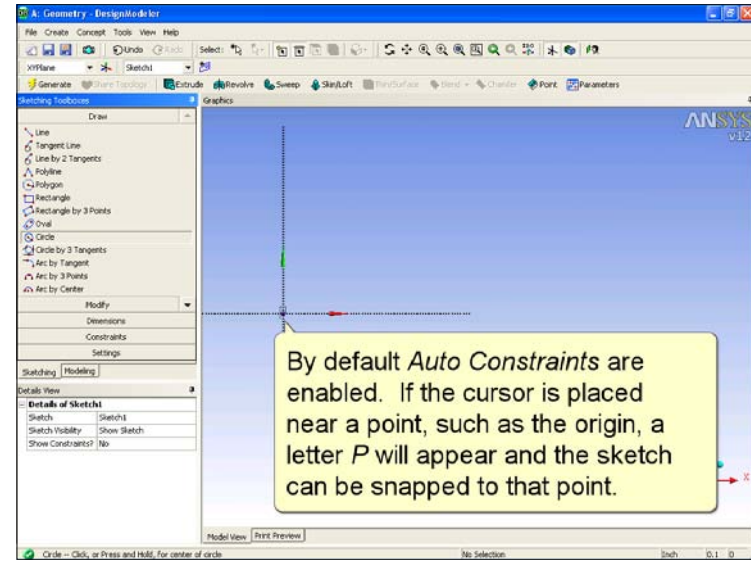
A: Geometry - DesignModeler

File Create Concept Tools View Help

Undo Redo Select:

XYPlane Sketch1

Generate Share Topology Extrude Revolve Sweep Skin/Loft Thin/Surface Blend Chamfer Point Parameters

Sketching Toolboxes

Graphics

Draw

Line
Tangent Line
Line by 2 Tangents
Polyline
Polygon
Rectangle
Rectangle by 3 Points
Oval
Circle
Circle by 3 Tangents
Arc by Tangent
Arc by 3 Points
Arc by Center

Modify

Dimensions

Constraints

Settings

Sketching Modeling

Details View

Details of Sketch1

| Sketch | Sketch1 |
|---|---|
| Sketch Visibility | Show Sketch |
| Show Constraints? | No |

ANSYS
v12

By default *Auto Constraints* are enabled. If the cursor is placed near a point, such as the origin, a letter *P* will appear and the sketch can be snapped to that point.

X

Model View Print Preview

Circle -- Click, or Press and Hold, for center of circle

No Selection

Inch 0.1 0